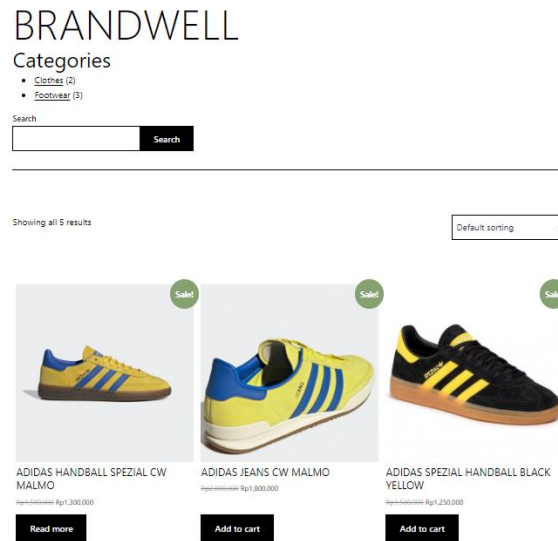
BRANDWELL

Categories

- Clothes (2)
- Footwear (3)

Search

Search

Showing all 5 results

Default sorting

Sale!

Sale!

Sal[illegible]

GAZELLE

SPEZIAL

ADIDAS HANDBALL SPEZIAL CW MALMO

~~Rp1,500,000~~ Rp1,300,000

Read more

ADIDAS JEANS CW MALMO

~~Rp2,000,000~~ Rp1,800,000

Add to cart

ADIDAS SPEZIAL HANDBALL BLACK YELLOW

~~Rp1,500,000~~ Rp1,250,000

Add to cart